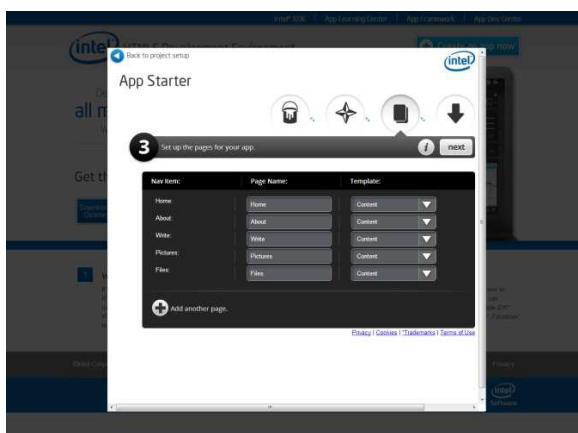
Intel XDK | App Learning Center | App Framework | App Dev Center

intel

Back to project setup

intel

App Starter

3 Set up the pages for your app.

next

| Nav Item: | Page Name: | Template: |
|---|---|---|
| Home: | Home | Content |
| About: | About | Content |
| Write: | Write | Content |
| Pictures: | Pictures | Content |
| Files: | Files | Content |

Add another page.

Privacy | Cookies | *Trademarks | Terms of Use

intel Software